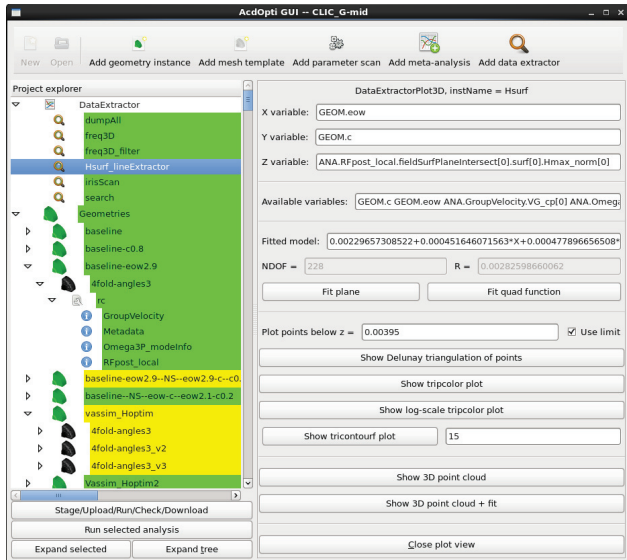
AcdOpti GUI -- CLIC_G-mid

New Open Add geometry instance Add mesh template Add parameter scan Add meta-analysis Add data extractor

Project explorer

DataExtractor
dumpAll
freq3D
freq3D_filter
Hsurf_lineExtractor
irisScan
search
Geometries
baseline
baseline-c0.8
baseline-eow2.9
4fold-angles3
rc
GroupVelocity
Metadata
Omega3P_modeInfo
RFpost_local
baseline-eow2.9--NS--eow-c--eow2.9-c--c0.
baseline--NS--eow-c--eow2.1-c0.2
vassim_Hoptim
4fold-angles3
4fold-angles3_v2
4fold-angles3_v3
Vassim_Hoptim2

Stage/Upload/Run/Check/Download
Run selected analysis
Expand selected
Expand tree

DataExtractorPlot3D, instName = Hsurf

X variable: GEOM.eow
Y variable: GEOM.c
Z variable: ANA.RFpost_local.fieldSurfPlaneIntersect[0].surf[0].Hmax_norm[0]

Available variables: GEOM.c GEOM.eow ANA.GroupVelocity.VG_cp[0] ANA.Omeg

Fitted model: 0.00229657308522+0.000451646071563*X+0.000477896656508*

NDOF = 228   R = 0.00282598860062

Fit plane
Fit quad function

Plot points below z = 0.00395   Use limit

Show Delunay triangulation of points
Show tripcolor plot
Show log-scale tripcolor plot
Show tricontourf plot   15
Show 3D point cloud
Show 3D point cloud + fit
Close plot view